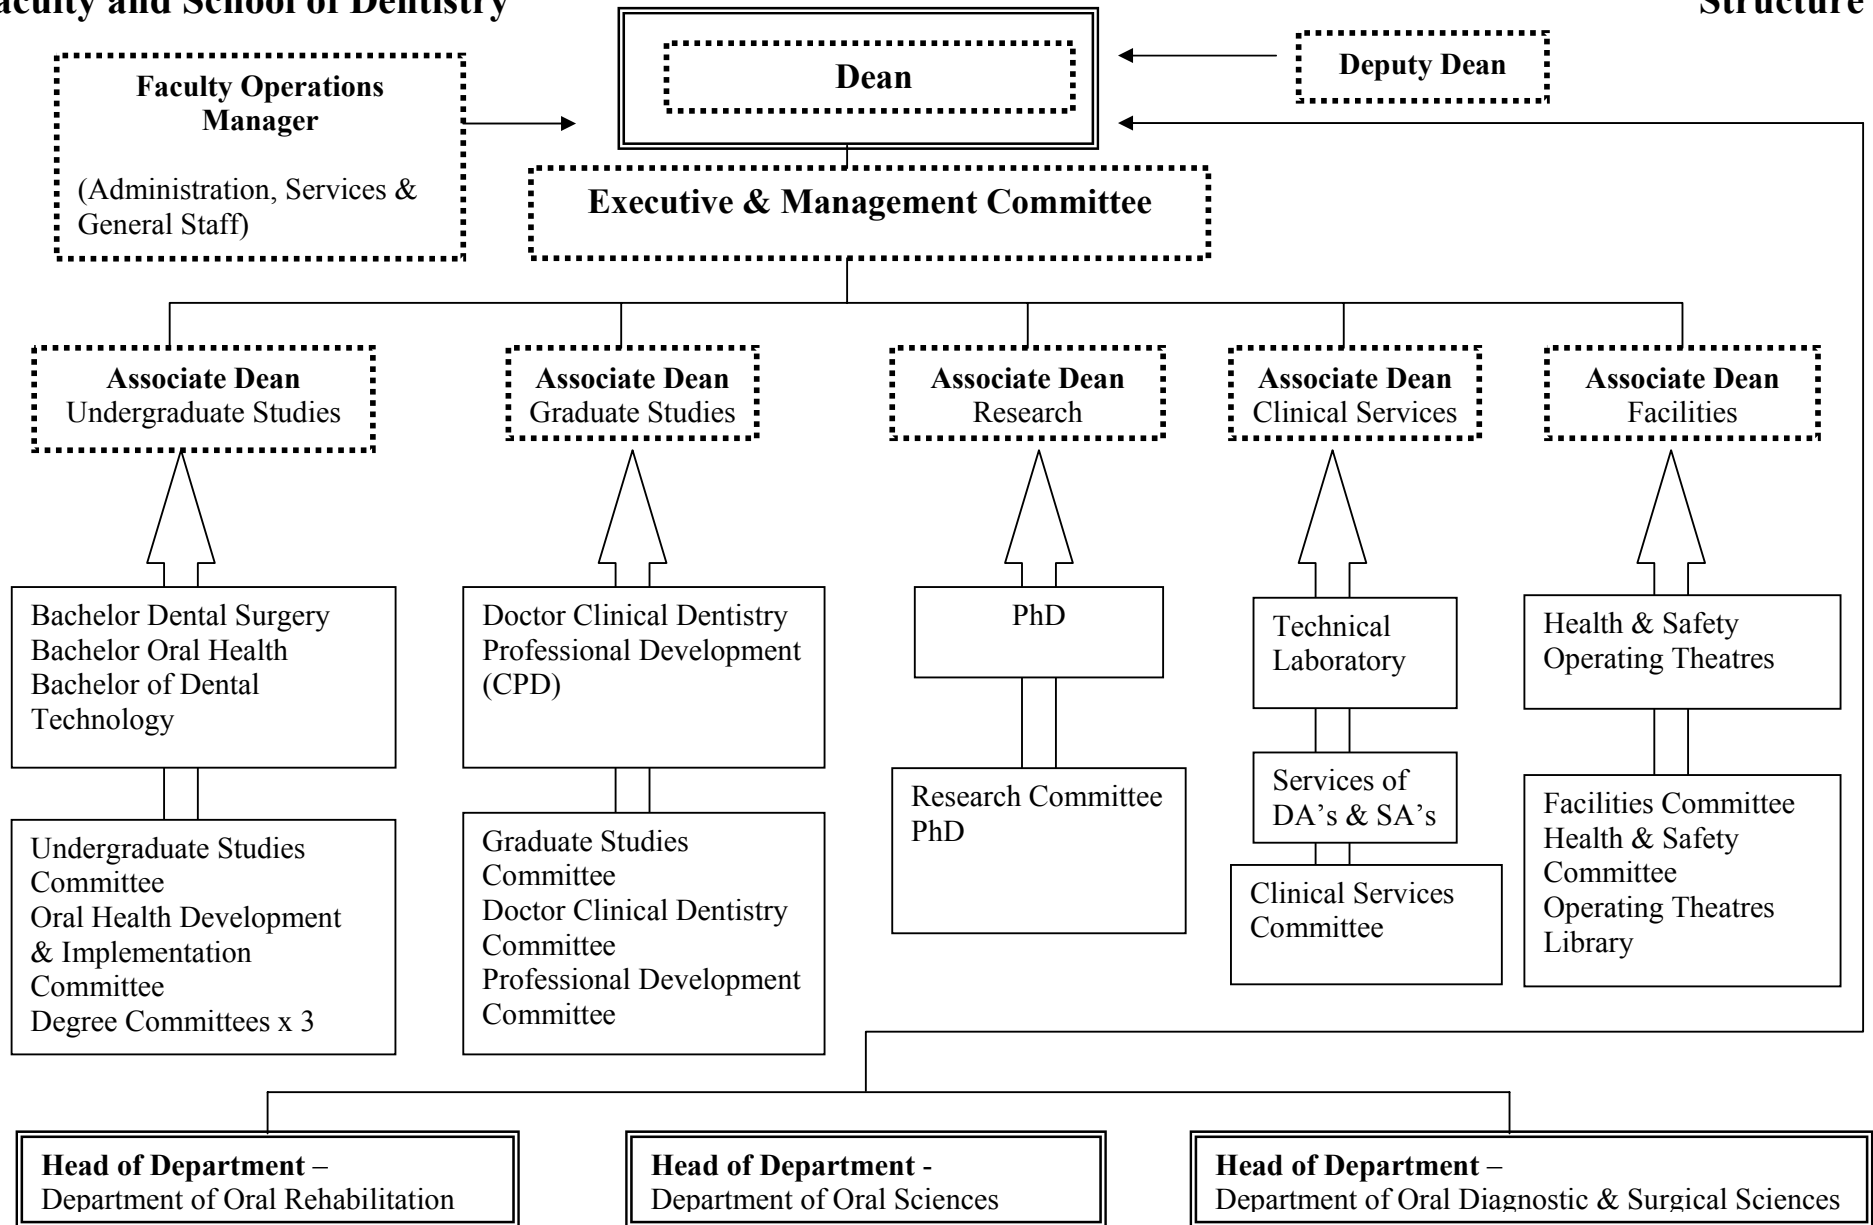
aculty and School of Dentistry

Structure

Faculty Operations Manager

(Administration, Services & General Staff)

Dean

Deputy Dean

Executive & Management Committee

Associate Dean
Undergraduate Studies

Associate Dean
Graduate Studies

Associate Dean
Research

Associate Dean
Clinical Services

Associate Dean
Facilities

Bachelor Dental Surgery
Bachelor Oral Health
Bachelor of Dental Technology

Undergraduate Studies Committee
Oral Health Development & Implementation Committee
Degree Committees x 3

Doctor Clinical Dentistry
Professional Development (CPD)

Graduate Studies Committee
Doctor Clinical Dentistry Committee
Professional Development Committee

PhD

Research Committee
PhD

Technical Laboratory

Services of DA's & SA's

Clinical Services Committee

Health & Safety
Operating Theatres

Facilities Committee
Health & Safety Committee
Operating Theatres
Library

Head of Department –
Department of Oral Rehabilitation

Head of Department -
Department of Oral Sciences

Head of Department –
Department of Oral Diagnostic & Surgical Sciences